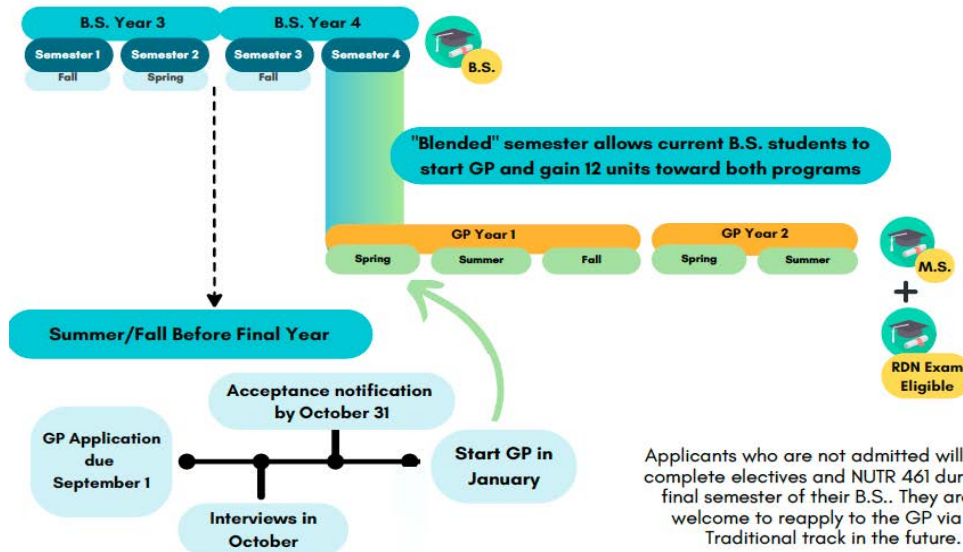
B.S. Year 3

B.S. Year 4

Semester 1
Fall

Semester 2
Spring

Semester 3
Fall

Semester 4

B.S.

"Blended" semester allows current B.S. students to start GP and gain 12 units toward both programs

GP Year 1
Spring
Summer
Fall

GP Year 2
Spring
Summer

M.S.

+

RDN Exam Eligible

Summer/Fall Before Final Year

Acceptance notification by October 31

GP Application due September 1

Start GP in January

Interviews in October

Applicants who are not admitted will complete electives and NUTR 461 dur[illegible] final semester of their B.S.. They ar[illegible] welcome to reapply to the GP via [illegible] Traditional track in the future.